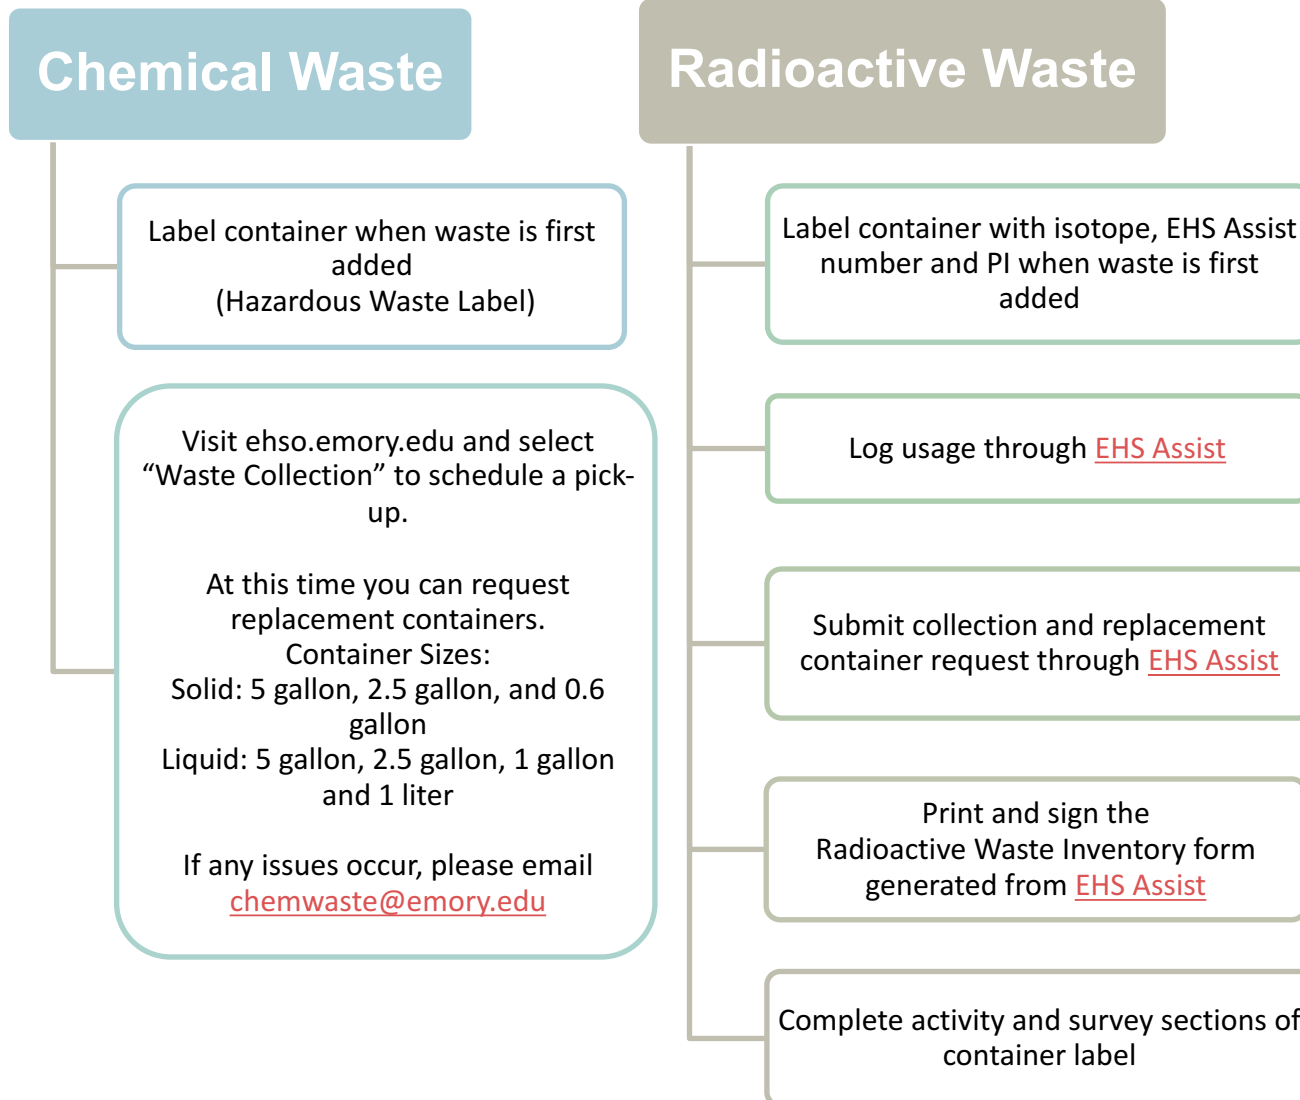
Chemical Waste

Label container when waste is first added
(Hazardous Waste Label)

Visit ehso.emory.edu and select “Waste Collection” to schedule a pick-up.

At this time you can request replacement containers.
Container Sizes:
Solid: 5 gallon, 2.5 gallon, and 0.6 gallon
Liquid: 5 gallon, 2.5 gallon, 1 gallon and 1 liter

If any issues occur, please email chemwaste@emory.edu

Radioactive Waste

Label container with isotope, EHS Assist number and PI when waste is first added

Log usage through EHS Assist

Submit collection and replacement container request through EHS Assist

Print and sign the Radioactive Waste Inventory form generated from EHS Assist

Complete activity and survey sections of container label